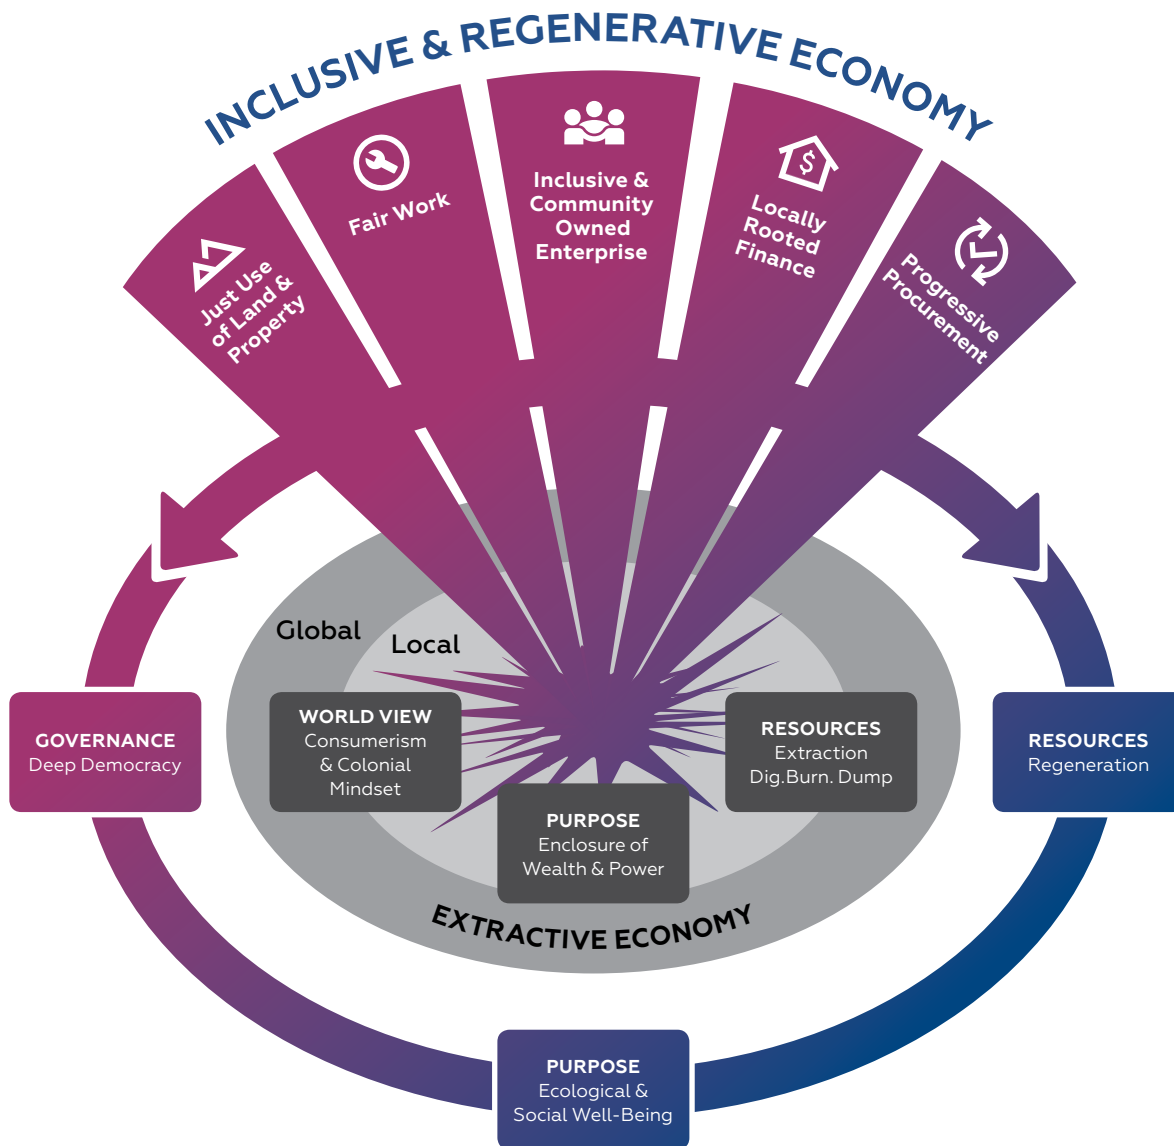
INCLUSIVE & REGENERATIVE ECONOMY

Just Use of Land & Property

Fair Work

Inclusive & Community Owned Enterprise

Locally Rooted Finance

Progressive Procurement

Global

Local

GOVERNANCE
Deep Democracy

WORLD VIEW
Consumerism & Colonial Mindset

RESOURCES
Extraction
Dig.Burn. Dump

RESOURCES
Regeneration

PURPOSE
Enclosure of Wealth & Power

EXTRACTIVE ECONOMY

PURPOSE
Ecological & Social Well-Being